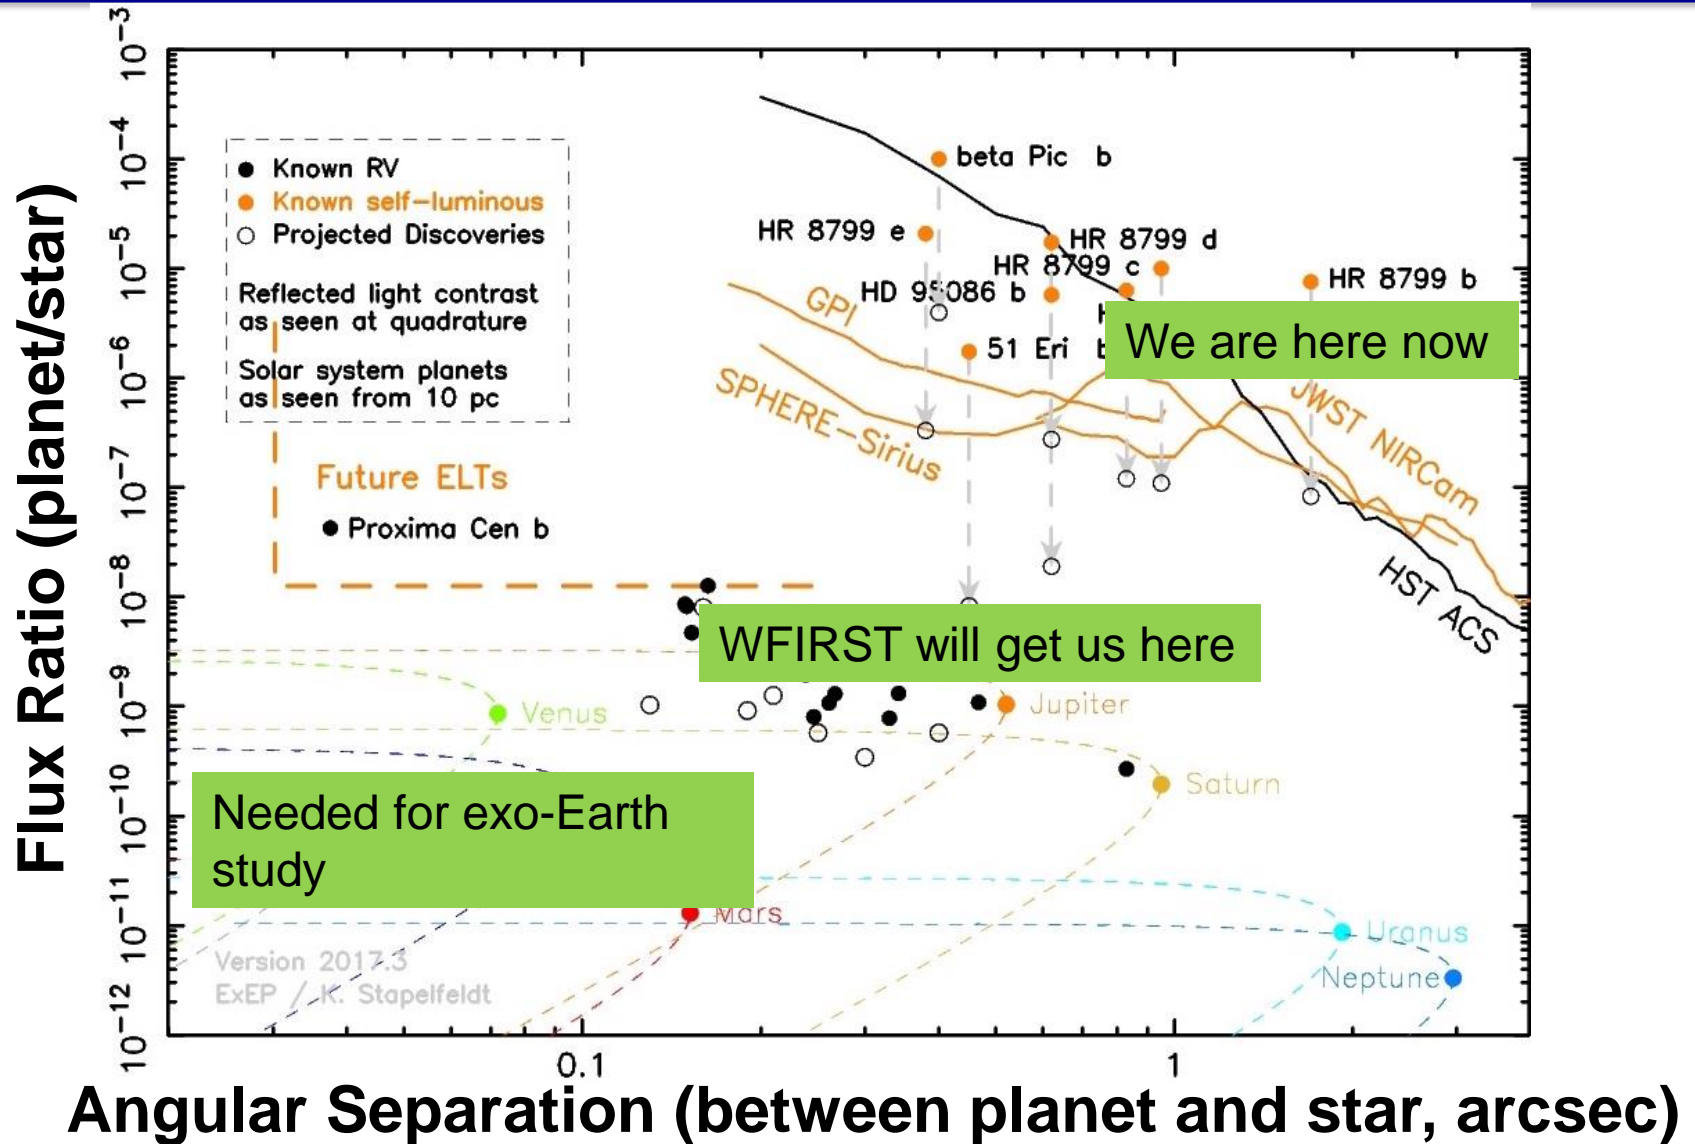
Known RV
Known self–luminous
Projected Discoveries

Reflected light contrast as seen at quadrature

Solar system planets as seen from 10 pc

Future ELTs

Proxima Cen b

beta Pic b
HR 8799 e
HR 8799 d
HR 8799 c
HR 8799 b
HD 95086 b
51 Eri b
GPI
SPHERE–Sirius
JWST NIRCam
HST ACS

We are here now

WFIRST will get us here

Needed for exo-Earth study

Venus
Jupiter
Saturn
Mars
Uranus
Neptune

Version 2017.3
ExEP / K. Stapelfeldt

$10^{-3}$
$10^{-4}$
$10^{-5}$
$10^{-6}$
$10^{-7}$
$10^{-8}$
$10^{-9}$
$10^{-10}$
$10^{-11}$
$10^{-12}$

0.1
1

Flux Ratio (planet/star)

Angular Separation (between planet and star, arcsec)